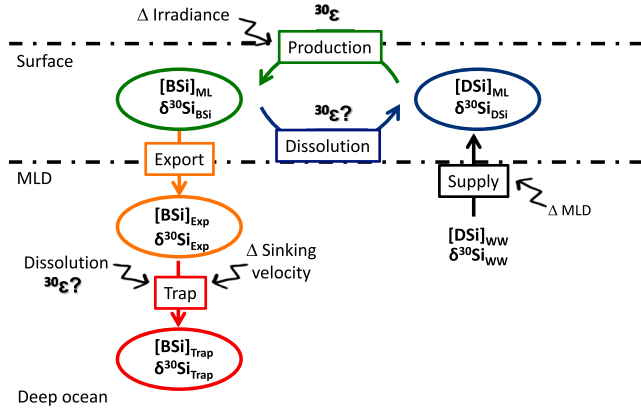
Δ Irradiance

$^{30}\varepsilon$

Production

Surface

$[BSi]_{ML}$
$\delta^{30}Si_{BSi}$

$^{30}\varepsilon$?

Dissolution

$[DSi]_{ML}$
$\delta^{30}Si_{DSi}$

Export

MLD

Supply

Δ MLD

$[BSi]_{Exp}$
$\delta^{30}Si_{Exp}$

$[DSi]_{WW}$
$\delta^{30}Si_{WW}$

Dissolution
$^{30}\varepsilon$?

Δ Sinking velocity

Trap

$[BSi]_{Trap}$
$\delta^{30}Si_{Trap}$

Deep ocean